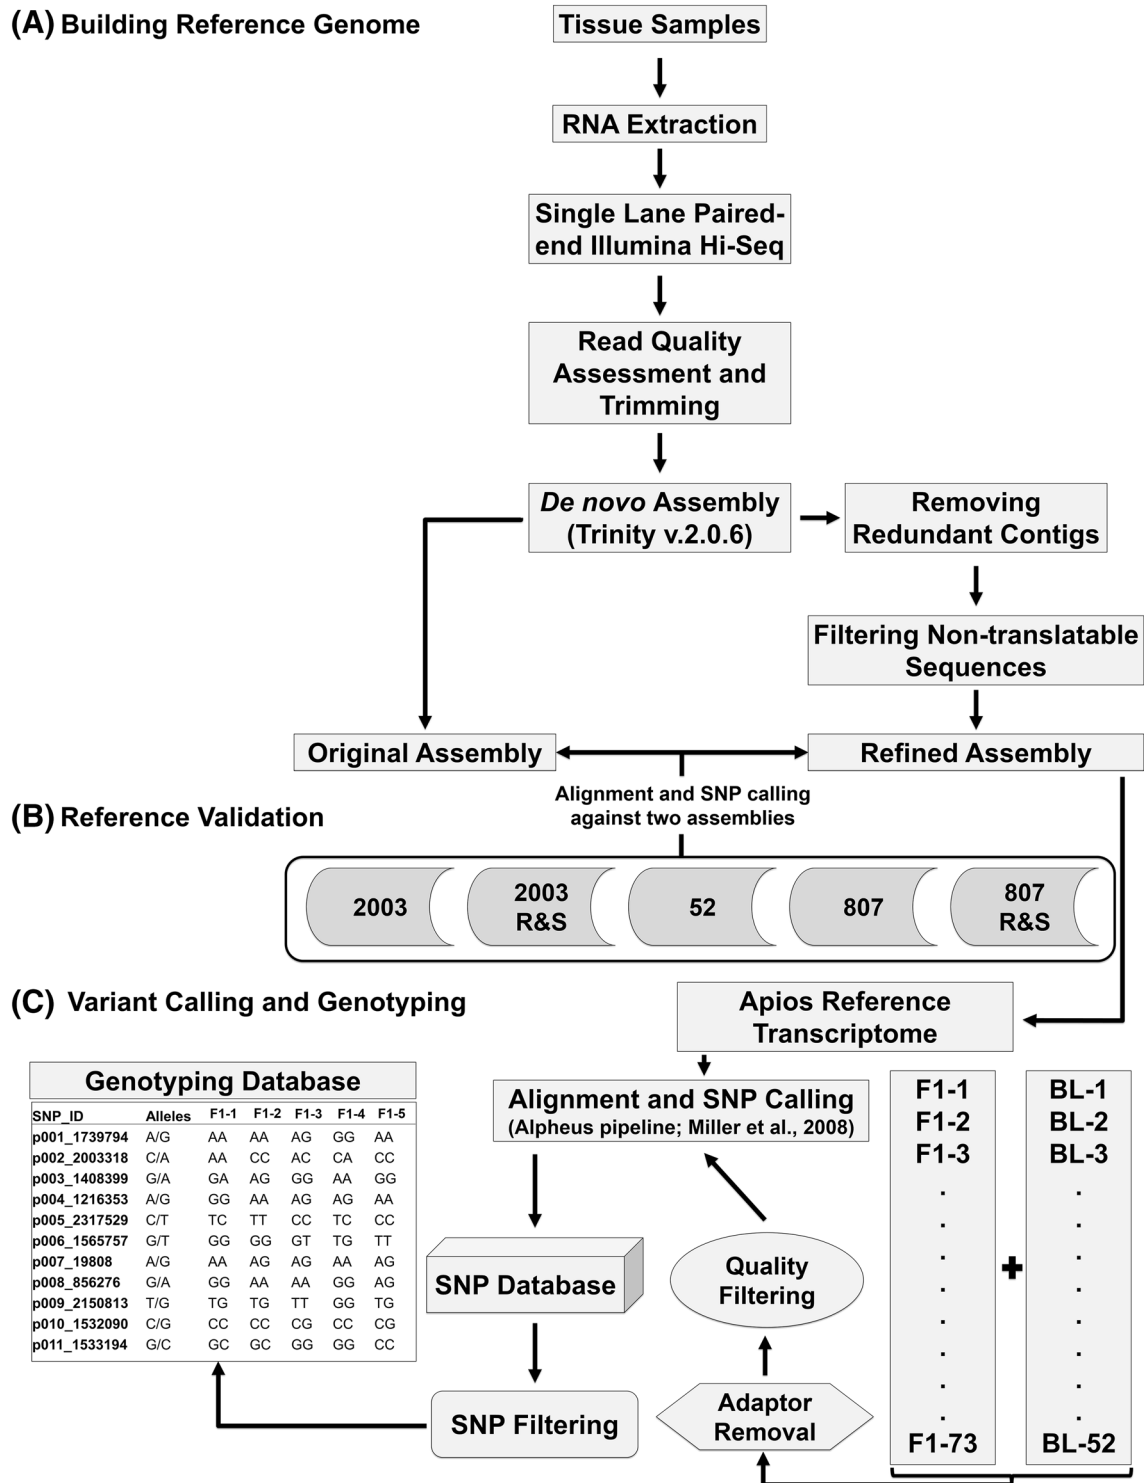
(A) Building Reference Genome

Tissue Samples

RNA Extraction

Single Lane Paired-end Illumina Hi-Seq

Read Quality Assessment and Trimming

*De novo* Assembly (Trinity v.2.0.6)

Removing Redundant Contigs

Filtering Non-translatable Sequences

Original Assembly

Refined Assembly

Alignment and SNP calling against two assemblies

(B) Reference Validation

2003

2003 R&S

52

807

807 R&S

(C) Variant Calling and Genotyping

Apios Reference Transcriptome

Genotyping Database

| SNP_ID | Alleles | F1-1 | F1-2 | F1-3 | F1-4 | F1-5 |
|---|---|---|---|---|---|---|
| p001_1739794 | A/G | AA | AA | AG | GG | AA |
| p002_2003318 | C/A | AA | CC | AC | CA | CC |
| p003_1408399 | G/A | GA | AG | GG | AA | GG |
| p004_1216353 | A/G | GG | AA | AG | AG | AA |
| p005_2317529 | C/T | TC | TT | CC | TC | CC |
| p006_1565757 | G/T | GG | GG | GT | TG | TT |
| p007_19808 | A/G | AA | AG | AG | AA | AG |
| p008_856276 | G/A | GG | AA | AA | GG | AG |
| p009_2150813 | T/G | TG | TG | TT | GG | TG |
| p010_1532090 | C/G | CC | CC | CG | CC | CG |
| p011_1533194 | G/C | GC | GC | GG | GG | CC |

Alignment and SNP Calling (Alpheus pipeline; Miller et al., 2008)

SNP Database

Quality Filtering

SNP Filtering

Adaptor Removal

F1-1
F1-2
F1-3
.
.
.
.
.
.
.
F1-73

+

BL-1
BL-2
BL-3
.
.
.
.
.
.
.
BL-52